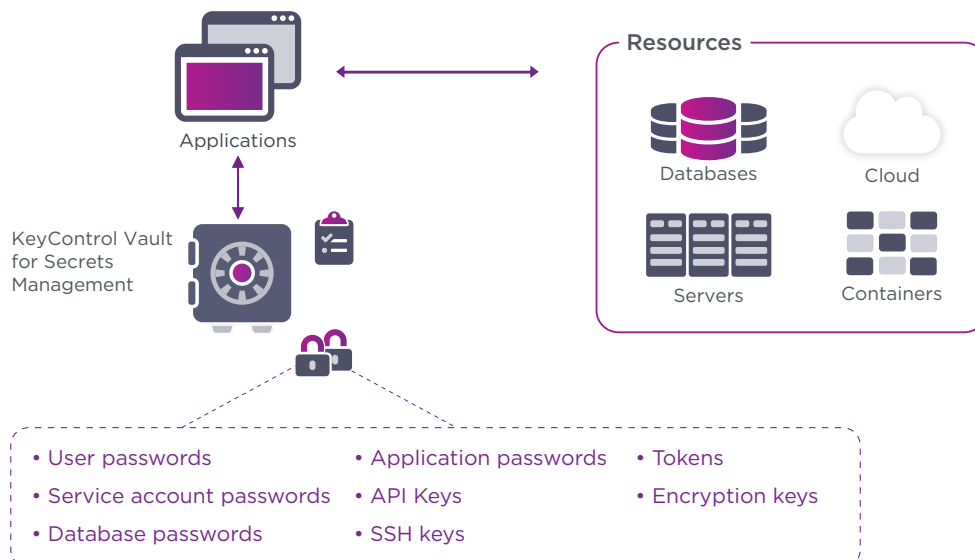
Applications

Resources

Databases

Cloud

Servers

Containers

KeyControl Vault for Secrets Management

• User passwords
• Service account passwords
• Database passwords

• Application passwords
• API Keys
• SSH keys

• Tokens
• Encryption keys